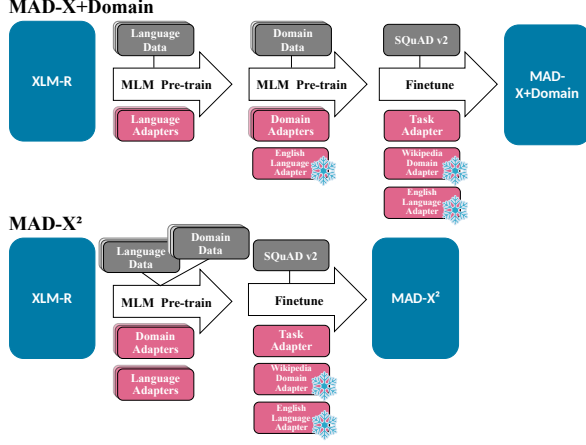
MAD-X+Domain

XLM-R

Language Data

MLM Pre-train

Language Adapters

Domain Data

MLM Pre-train

Domain Adapters

English Language Adapter

SQuAD v2

Finetune

Task Adapter

Wikipedia Domain Adapter

English Language Adapter

MAD-X+Domain

MAD-X²

XLM-R

Language Data

Domain Data

MLM Pre-train

Domain Adapters

Language Adapters

SQuAD v2

Finetune

Task Adapter

Wikipedia Domain Adapter

English Language Adapter

MAD-X²